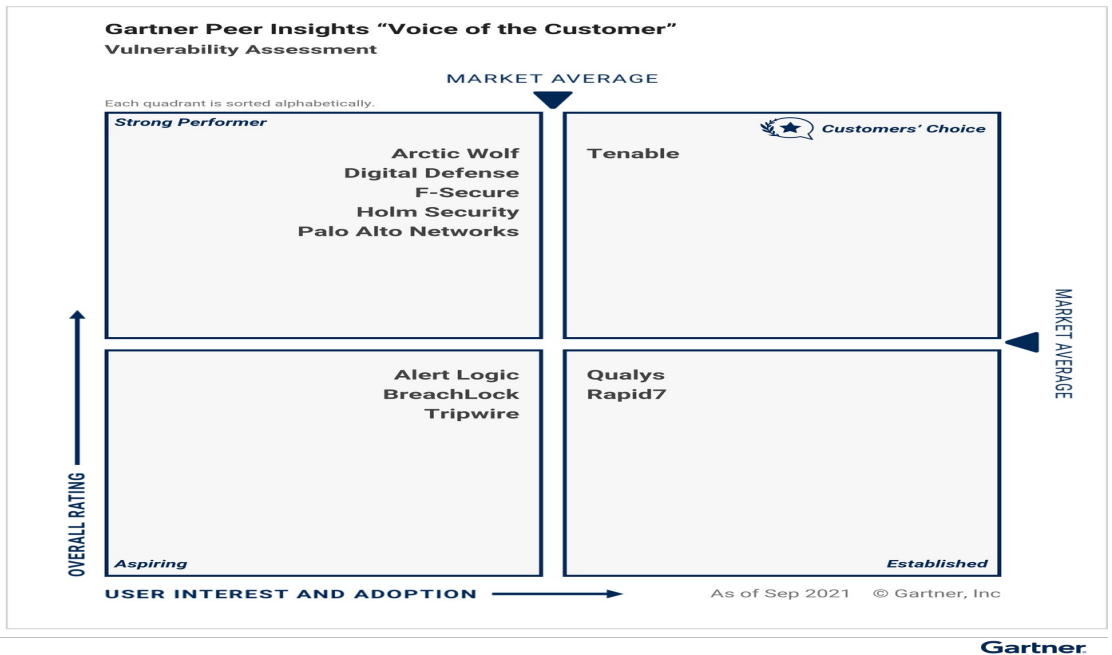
Gartner Peer Insights “Voice of the Customer”
Vulnerability Assessment

MARKET AVERAGE

Each quadrant is sorted alphabetically.

Strong Performer

Arctic Wolf
Digital Defense
F-Secure
Holm Security
Palo Alto Networks

Customers' Choice

Tenable

MARKET AVERAGE

Alert Logic
BreachLock
Tripwire

Aspiring

Qualys
Rapid7

Established

OVERALL RATING

USER INTEREST AND ADOPTION

As of Sep 2021 © Gartner, Inc

Gartner